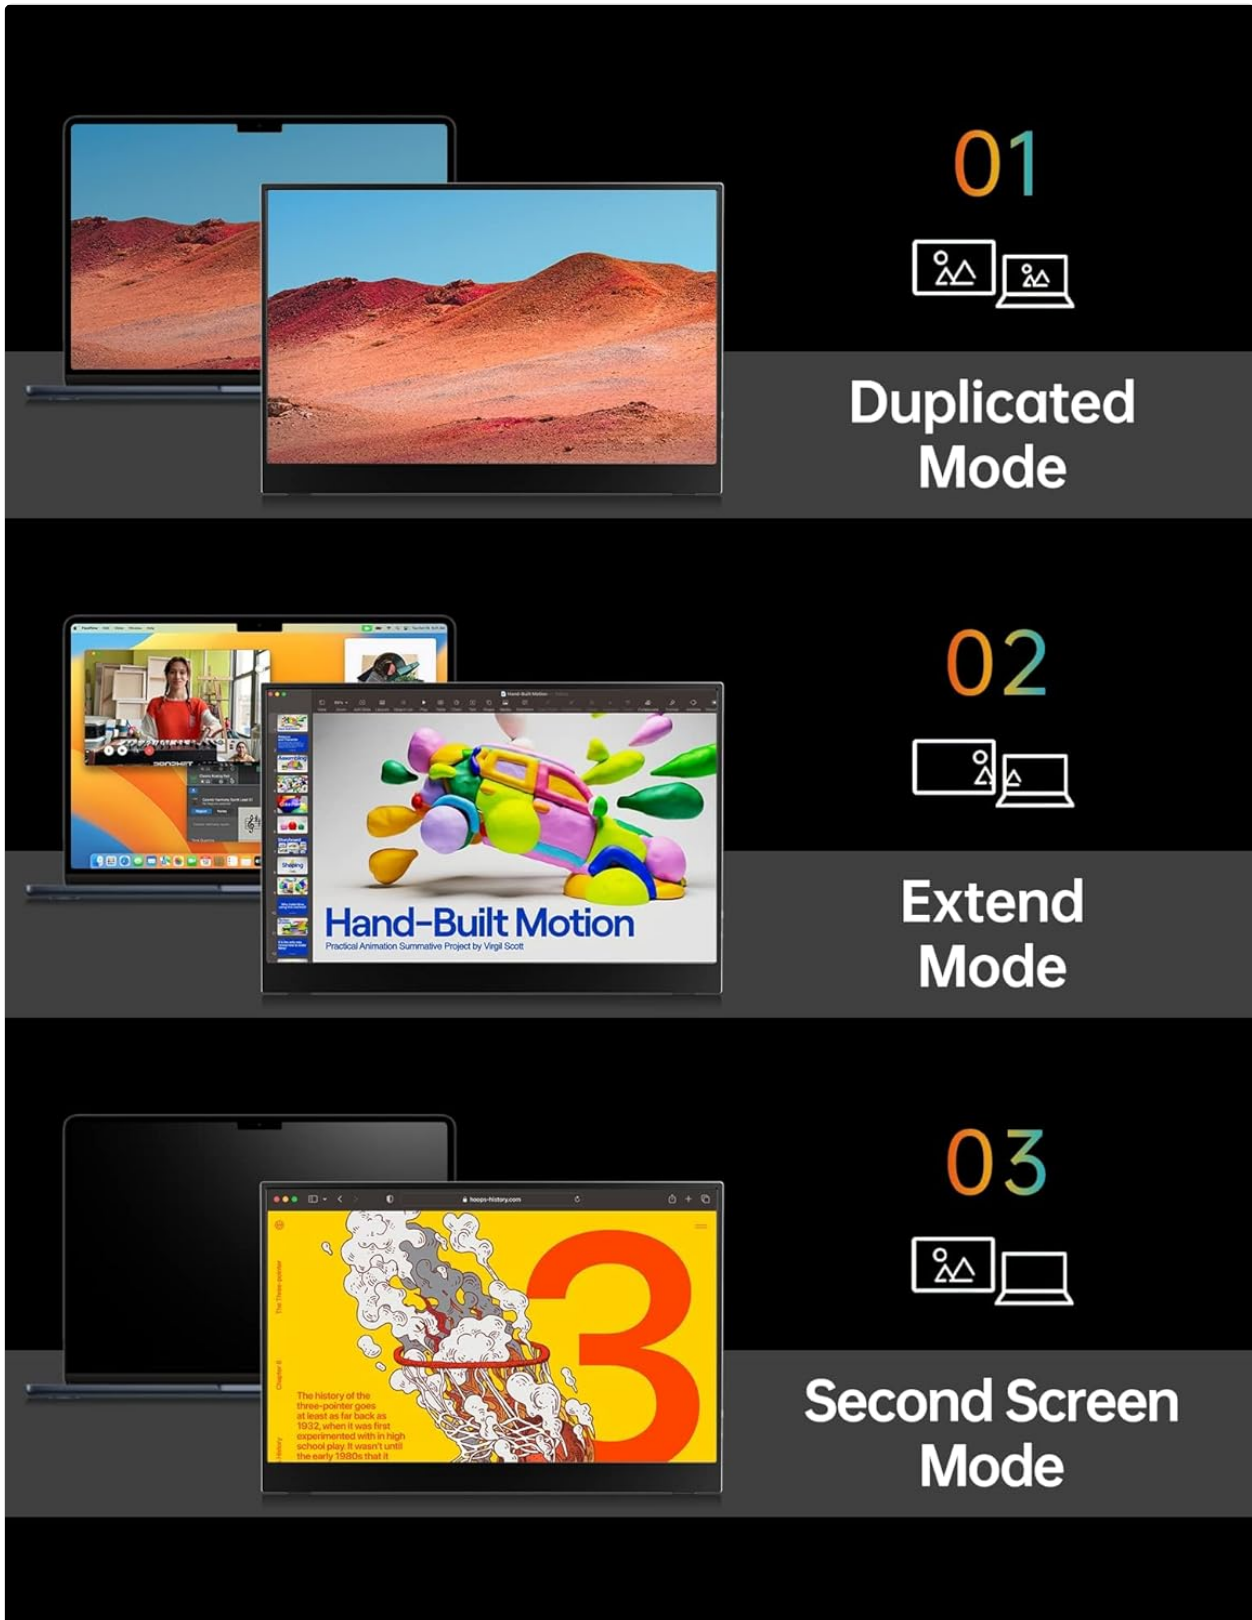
01

Duplicated Mode

Hand-Built Motion

Practical Animation Summative Project by Virgil Scott

02

Extend Mode

hoops-history.com

The Three-pointer

Chapter 6

History

The history of the three-pointer goes at least as far back as 1932, when it was first experimented with in high school play. It wasn't until the early 1980s that it

3

03

Second Screen Mode